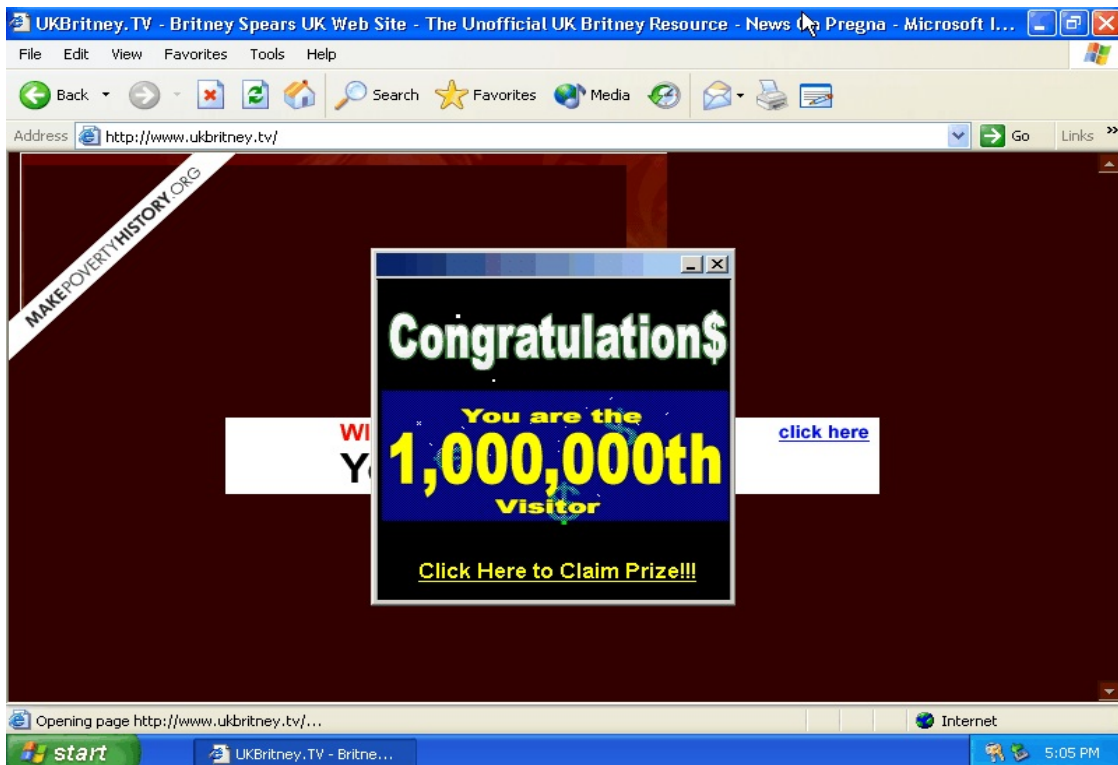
UKBritney.TV - Britney Spears UK Web Site - The Unofficial UK Britney Resource - News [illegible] Pregna - Microsoft I...

File Edit View Favorites Tools Help

Back Search Favorites Media

Address http://www.ukbritney.tv/ Go Links

MAKEPOVERTYHISTORY.ORG

WI
Yo

click here

Congratulation$

You are the
1,000,000th
Visitor

Click Here to Claim Prize!!!

Opening page http://www.ukbritney.tv/...

Internet

start

UKBritney.TV - Britne...

5:05 PM